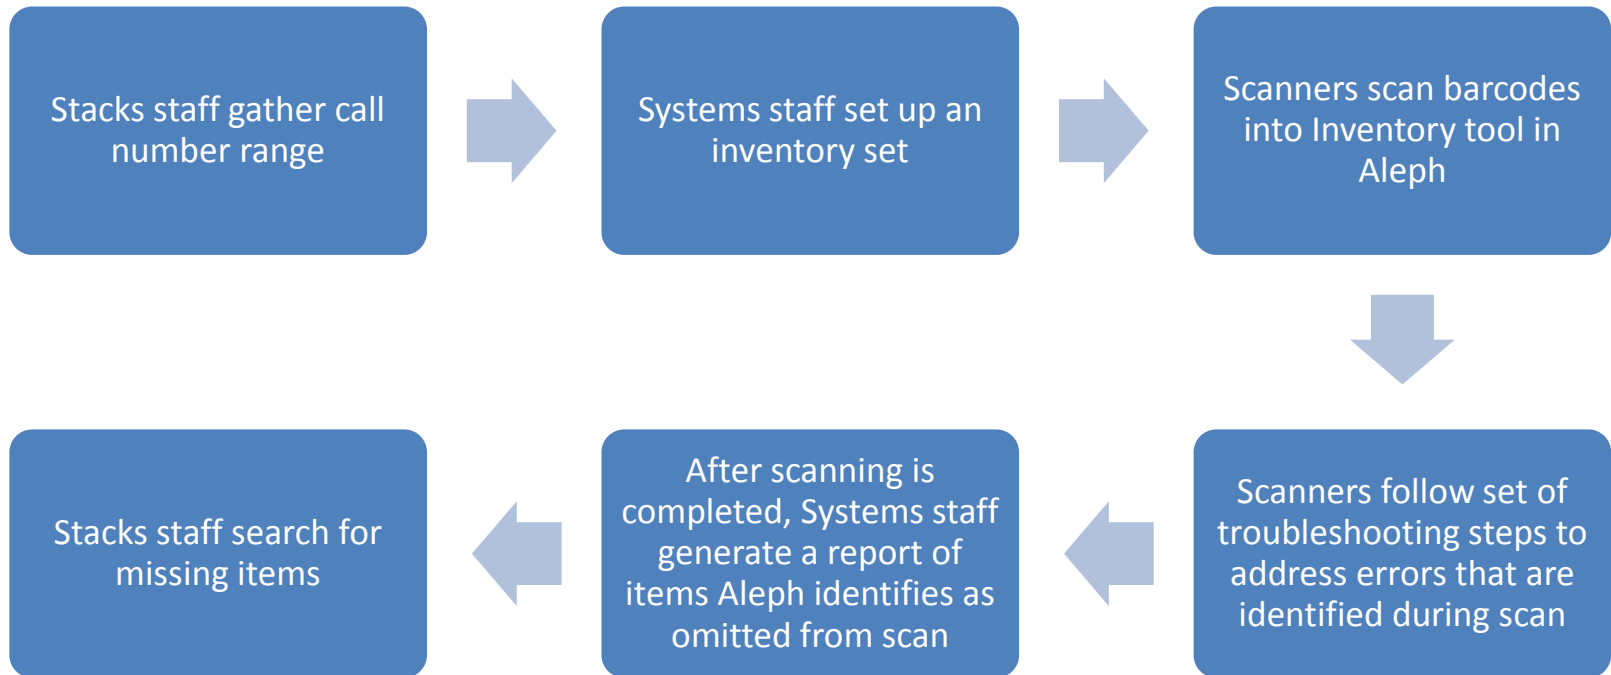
Stacks staff gather call number range

Systems staff set up an inventory set

Scanners scan barcodes into Inventory tool in Aleph

Scanners follow set of troubleshooting steps to address errors that are identified during scan

After scanning is completed, Systems staff generate a report of items Aleph identifies as omitted from scan

Stacks staff search for missing items